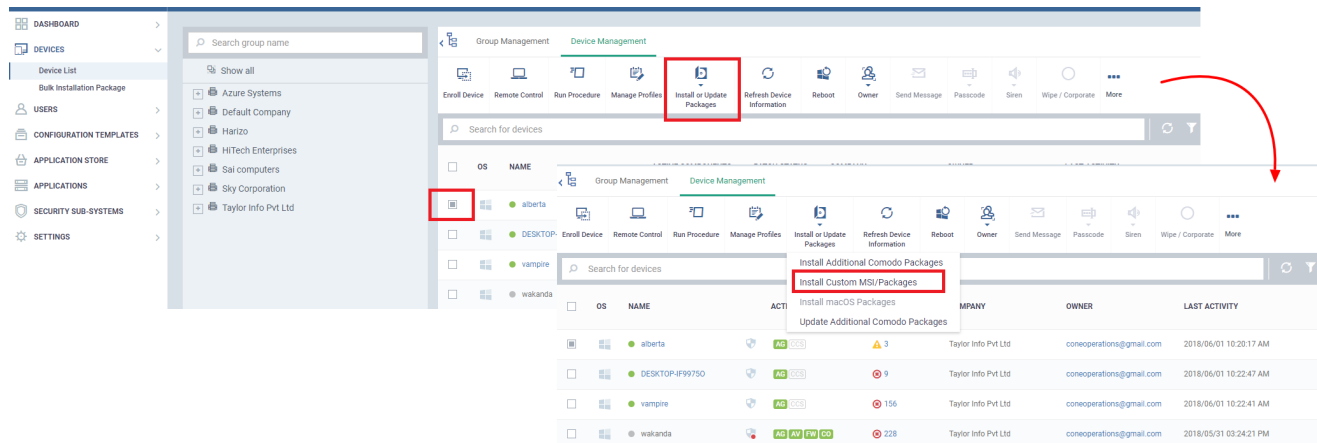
DASHBOARD
DEVICES
Device List
Bulk Installation Package
USERS
CONFIGURATION TEMPLATES
APPLICATION STORE
APPLICATIONS
SECURITY SUB-SYSTEMS
SETTINGS

Search group name
Show all
Azure Systems
Default Company
Harizo
HiTech Enterprises
Sai computers
Sky Corporation
Taylor Info Pvt Ltd

Group Management
Device Management
Enroll Device
Remote Control
Run Procedure
Manage Profiles
Install or Update Packages
Refresh Device Information
Reboot
Owner
Send Message
Passcode
Siren
Wipe / Corporate
More
Search for devices
OS
NAME
alberta
DESKTOP-
vampire
wakanda

Group Management
Device Management
Enroll Device
Remote Control
Run Procedure
Manage Profiles
Install or Update Packages
Refresh Device Information
Reboot
Owner
Send Message
Passcode
Siren
Wipe / Corporate
More
Install Additional Comodo Packages
Install Custom MSI/Packages
Install macOS Packages
Update Additional Comodo Packages
Search for devices

| | OS | NAME | ACTI | | COMPANY | OWNER | LAST ACTIVITY |
|---|---|---|---|---|---|---|---|
| | | alberta | AG CCS | 3 | Taylor Info Pvt Ltd | coneoperations@gmail.com | 2018/06/01 10:20:17 AM |
| | | DESKTOP-IF9975O | AG CCS | 9 | Taylor Info Pvt Ltd | coneoperations@gmail.com | 2018/06/01 10:22:47 AM |
| | | vampire | AG CCS | 156 | Taylor Info Pvt Ltd | coneoperations@gmail.com | 2018/06/01 10:22:41 AM |
| | | wakanda | AG AV FW CO | 228 | Taylor Info Pvt Ltd | coneoperations@gmail.com | 2018/05/31 03:24:21 PM |